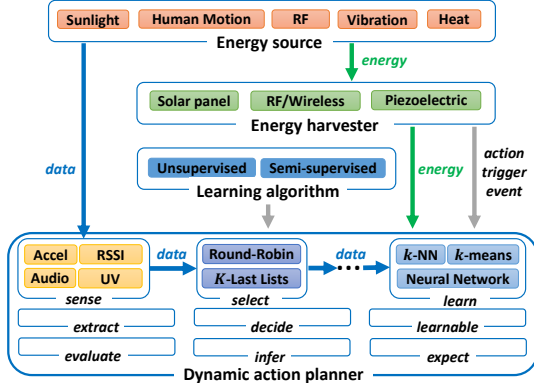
Sunlight
Human Motion
RF
Vibration
Heat
Energy source

energy

Solar panel
RF/Wireless
Piezoelectric
Energy harvester

data

Unsupervised
Semi-supervised
Learning algorithm

energy

action trigger event

Accel
RSSI
Audio
UV
sense

data

Round-Robin
$K$-Last Lists
select

data

$k$-NN
$k$-means
Neural Network
learn

extract
decide
learnable
evaluate
infer
expect
Dynamic action planner